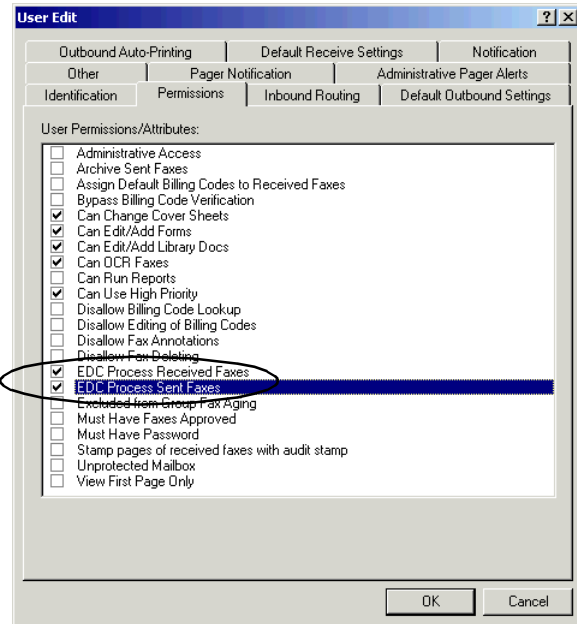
User Edit

?

X

Outbound Auto-Printing

Default Receive Settings

Notification

Other

Pager Notification

Administrative Pager Alerts

Identification

Permissions

Inbound Routing

Default Outbound Settings

User Permissions/Attributes:

Administrative Access
Archive Sent Faxes
Assign Default Billing Codes to Received Faxes
Bypass Billing Code Verification
Can Change Cover Sheets
Can Edit/Add Forms
Can Edit/Add Library Docs
Can OCR Faxes
Can Run Reports
Can Use High Priority
Disallow Billing Code Lookup
Disallow Editing of Billing Codes
Disallow Fax Annotations
Disallow Fax Deleting
EDC Process Received Faxes
EDC Process Sent Faxes
Excluded from Group Fax Aging
Must Have Faxes Approved
Must Have Password
Stamp pages of received faxes with audit stamp
Unprotected Mailbox
View First Page Only

OK

Cancel